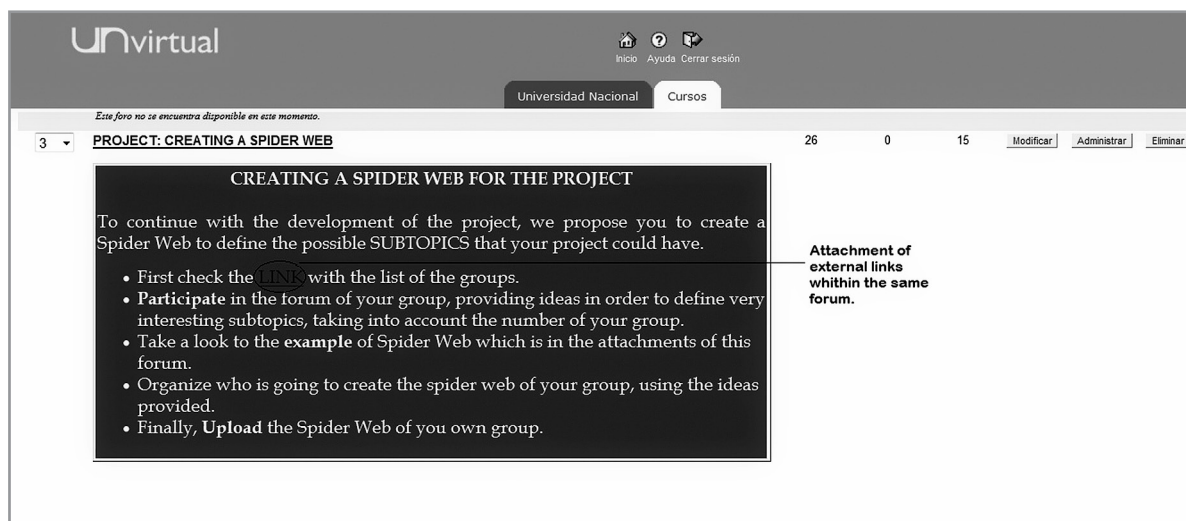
UNvirtual

Inicio Ayuda Cerrar sesión

Universidad Nacional Cursos

Este foro no se encuentra disponible en este momento.

3

PROJECT: CREATING A SPIDER WEB

26 0 15

Modificar Administrar Eliminar

CREATING A SPIDER WEB FOR THE PROJECT

To continue with the development of the project, we propose you to create a Spider Web to define the possible SUBTOPICS that your project could have.

• First check the LINK with the list of the groups.
• **Participate** in the forum of your group, providing ideas in order to define very interesting subtopics, taking into account the number of your group.
• Take a look to the **example** of Spider Web which is in the attachments of this forum.
• Organize who is going to create the spider web of your group, using the ideas provided.
• Finally, **Upload** the Spider Web of you own group.

Attachment of external links whithin the same forum.